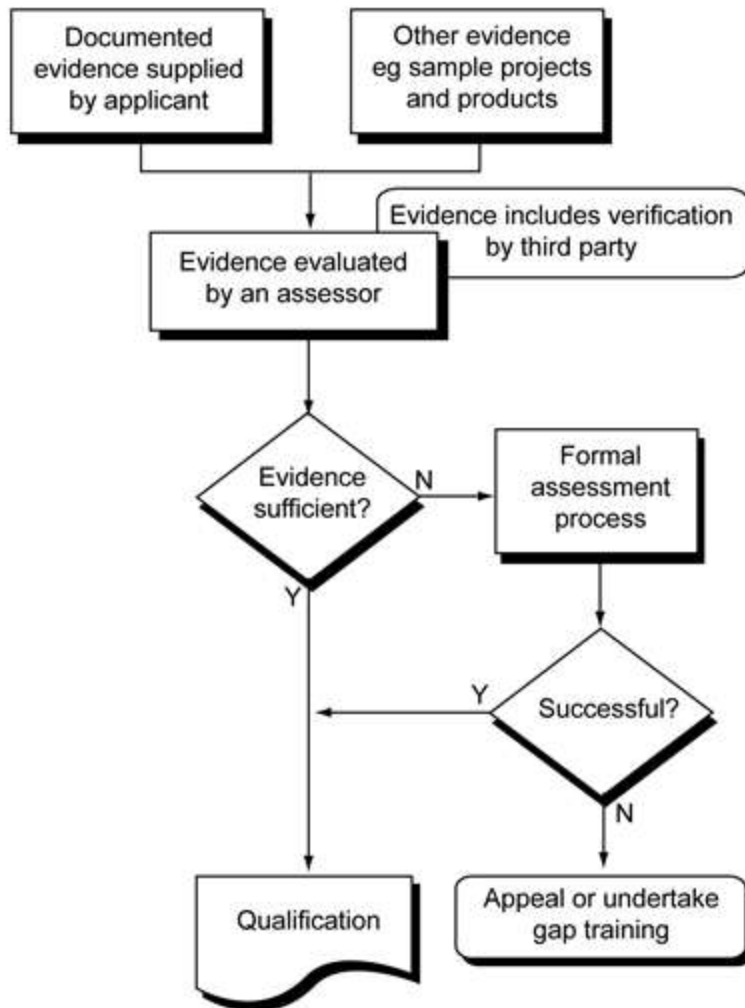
Documented evidence supplied by applicant

Other evidence eg sample projects and products

Evidence includes verification by third party

Evidence evaluated by an assessor

Evidence sufficient?

N

Formal assessment process

Y

Y

Successful?

N

Qualification

Appeal or undertake gap training